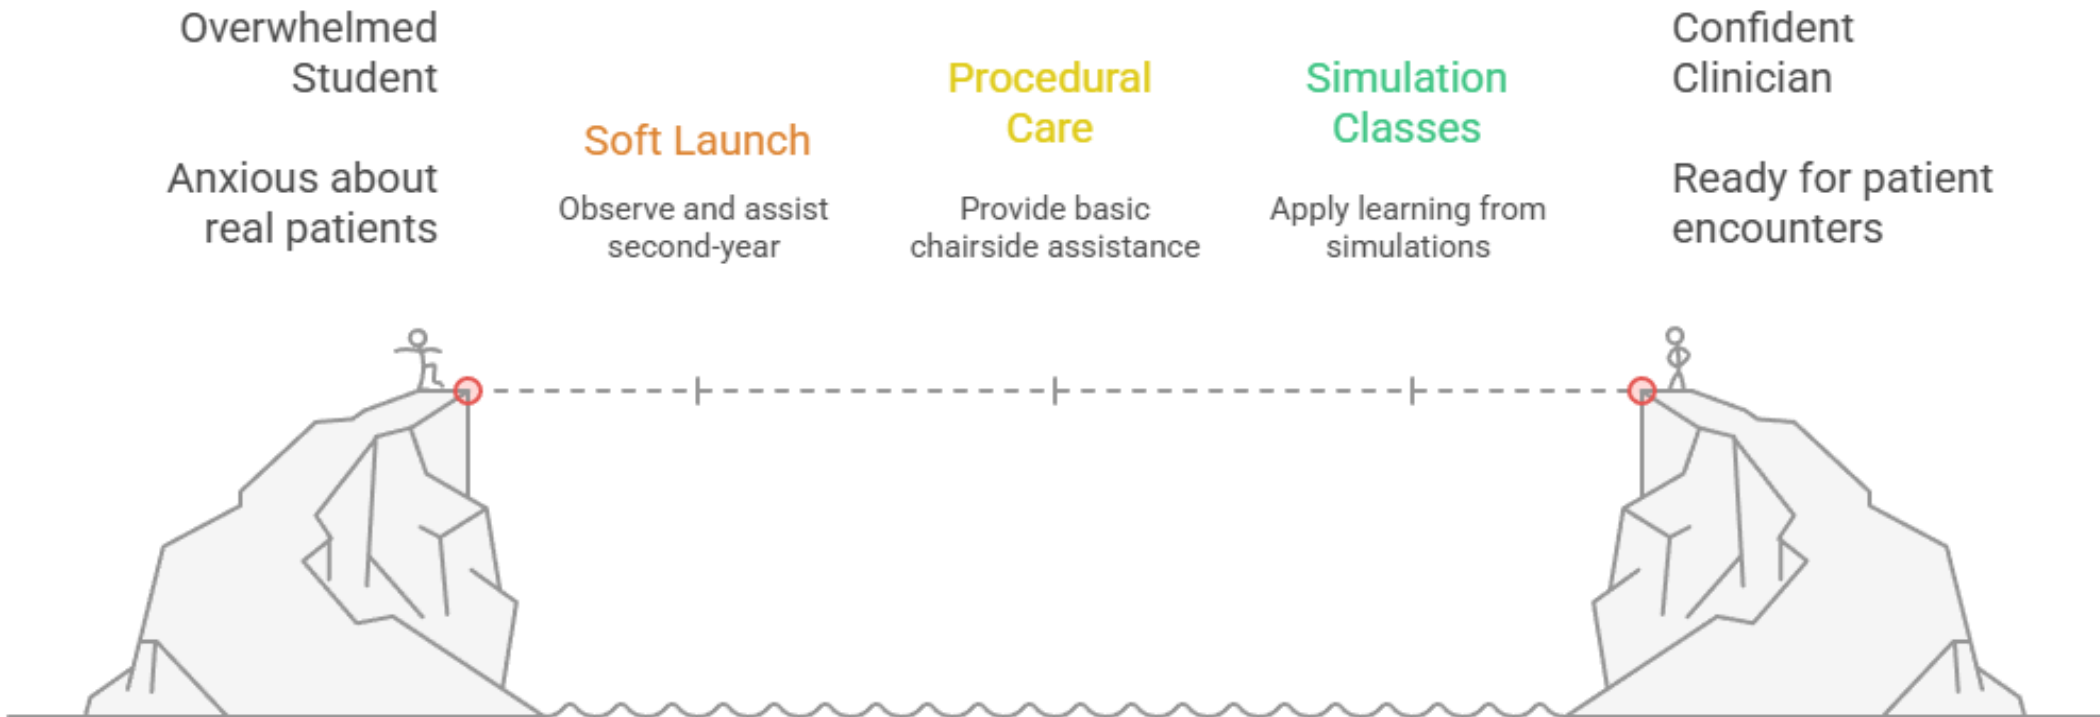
Overwhelmed Student

Anxious about real patients

Soft Launch

Observe and assist second-year

Procedural Care

Provide basic chairside assistance

Simulation Classes

Apply learning from simulations

Confident Clinician

Ready for patient encounters